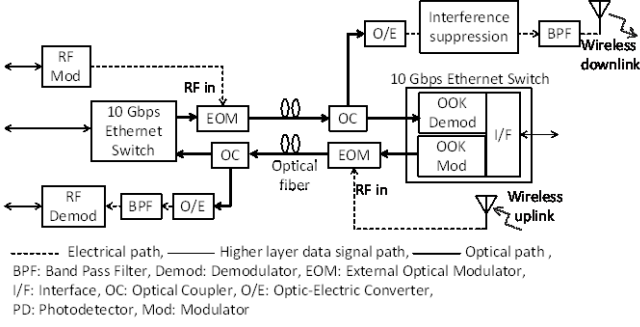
RF Mod

RF in

10 Gbps Ethernet Switch

EOM

OC

O/E

Interference suppression

BPF

Wireless downlink

10 Gbps Ethernet Switch

OOK Demod

OOK Mod

I/F

OC

Optical fiber

EOM

RF in

Wireless uplink

RF Demod

BPF

O/E

Electrical path, Higher layer data signal path, Optical path ,
BPF: Band Pass Filter, Demod: Demodulator, EOM: External Optical Modulator,
I/F: Interface, OC: Optical Coupler, O/E: Optic-Electric Converter,
PD: Photodetector, Mod: Modulator